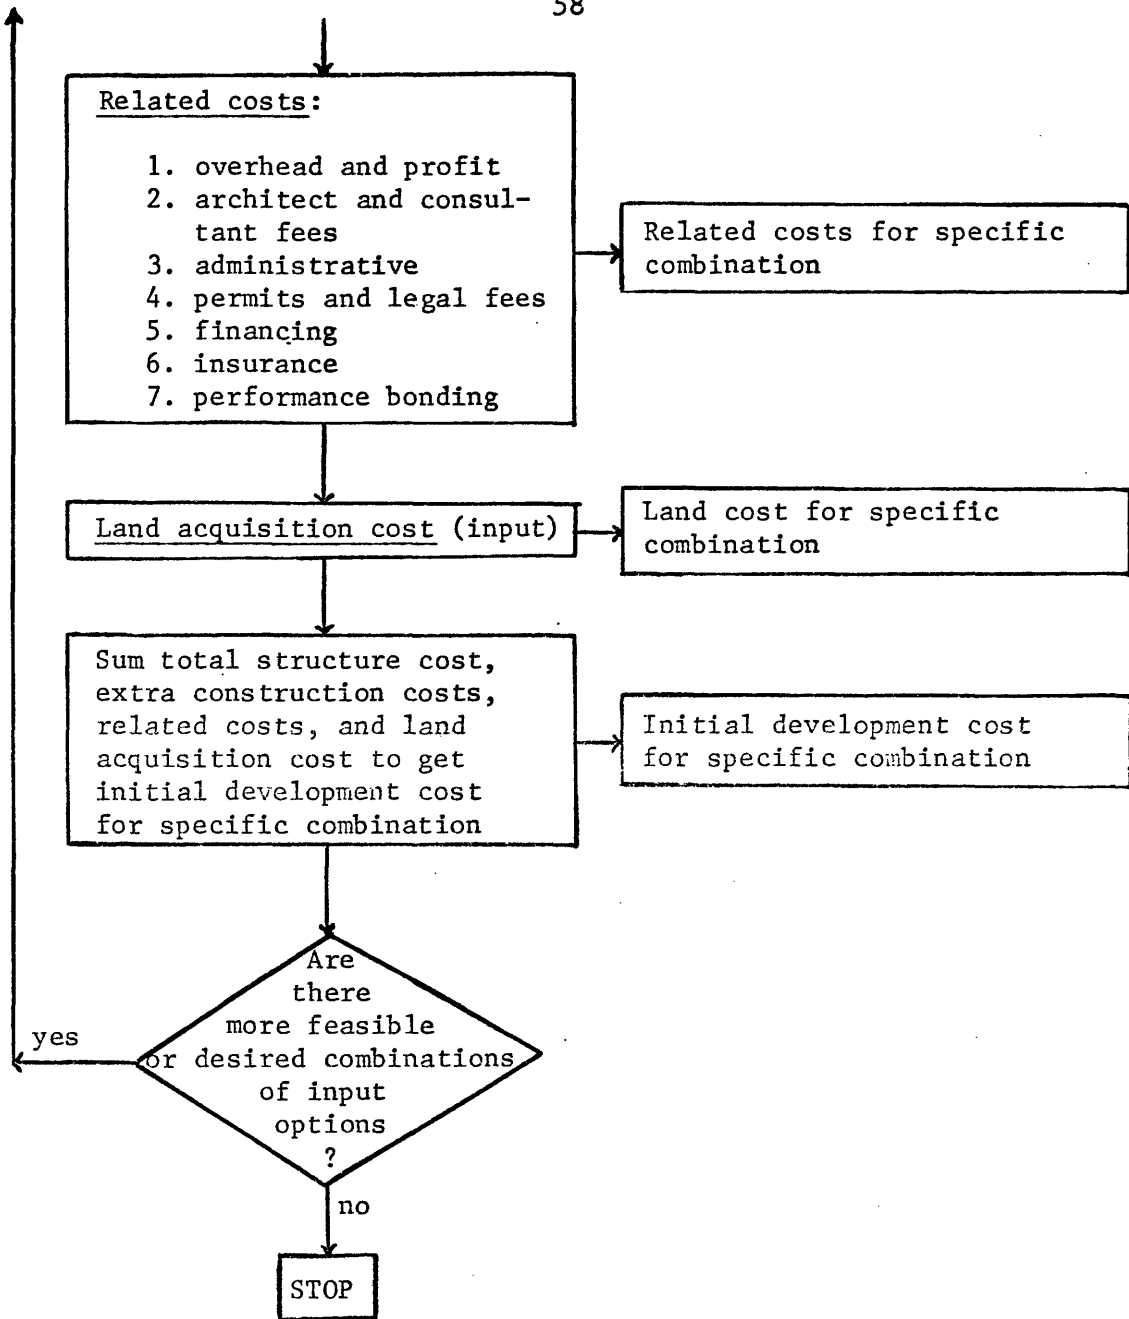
58

Related costs:

1. overhead and profit
2. architect and consultant fees
3. administrative
4. permits and legal fees
5. financing
6. insurance
7. performance bonding

Related costs for specific combination

Land acquisition cost (input)

Land cost for specific combination

Sum total structure cost, extra construction costs, related costs, and land acquisition cost to get initial development cost for specific combination

Initial development cost for specific combination

Are there more feasible or desired combinations of input options ?

yes

no

STOP